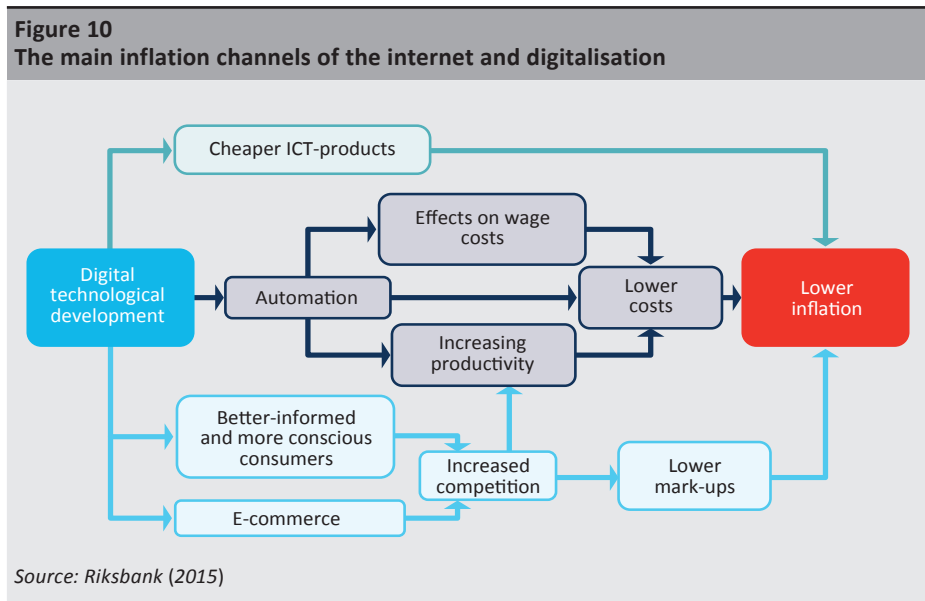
Figure 10
The main inflation channels of the internet and digitalisation

Cheaper ICT-products

Effects on wage costs

Digital technological development

Automation

Lower costs

Lower inflation

Increasing productivity

Better-informed and more conscious consumers

Increased competition

Lower mark-ups

E-commerce

Source: Riksbank (2015)